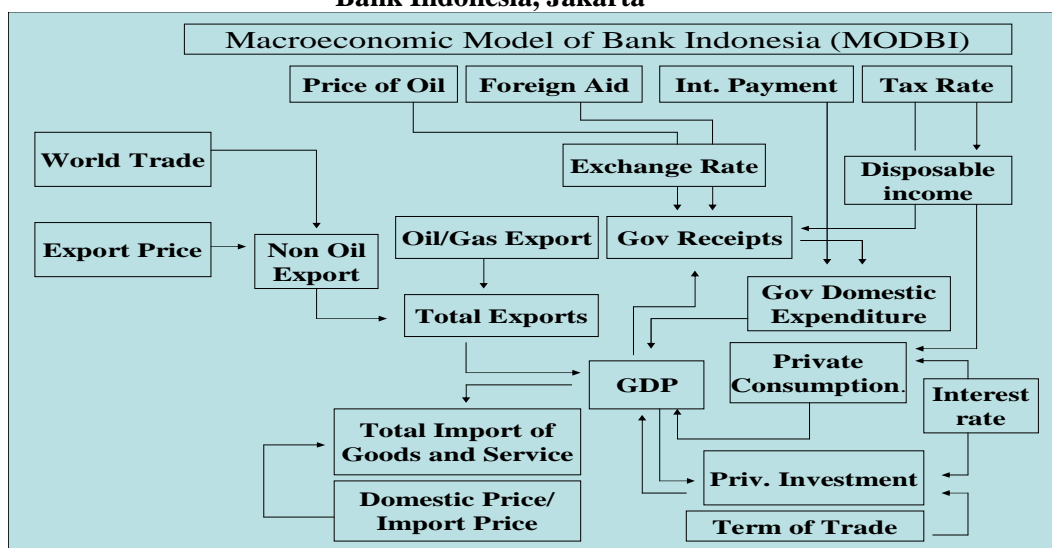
Bank Indonesia, Jakarta

Macroeconomic Model of Bank Indonesia (MODBI)

Price of Oil

Foreign Aid

Int. Payment

Tax Rate

World Trade

Exchange Rate

Disposable income

Export Price

Non Oil Export

Oil/Gas Export

Gov Receipts

Total Exports

Gov Domestic Expenditure

GDP

Private Consumption.

Interest rate

Total Import of Goods and Service

Priv. Investment

Domestic Price/ Import Price

Term of Trade